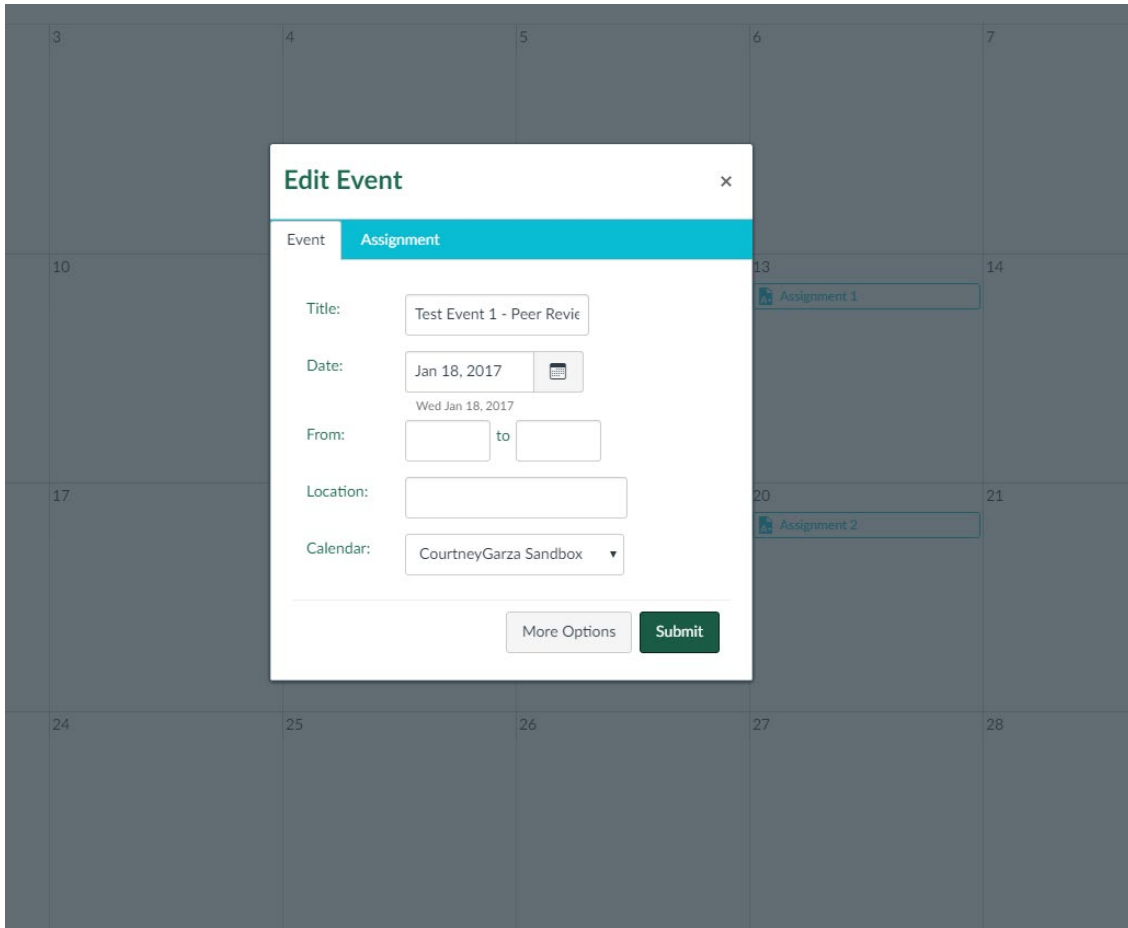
3

4

5

6

7

Edit Event

×

Event

Assignment

10

13

Assignment 1

14

Title: Test Event 1 - Peer Revie

Date: Jan 18, 2017

Wed Jan 18, 2017

From: to

17

Location:

20

Assignment 2

21

Calendar: CourtneyGarza Sandbox

More Options

Submit

24

25

26

27

28